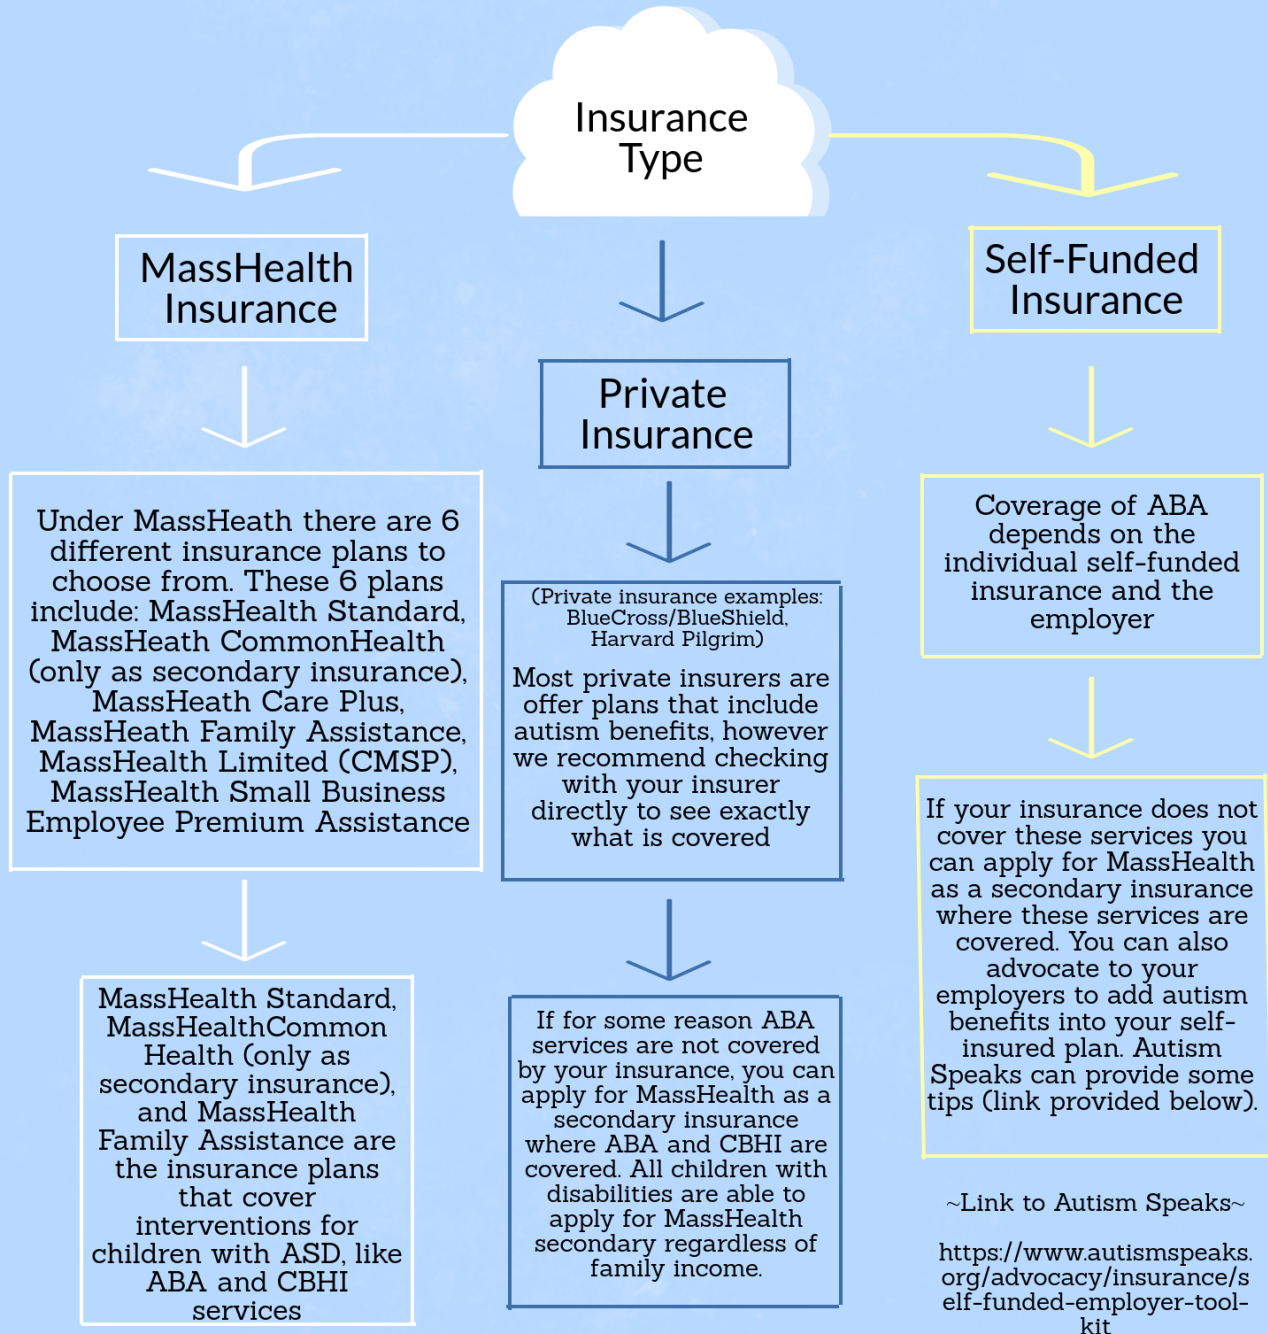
Insurance Type

MassHealth Insurance

Under MassHeath there are 6 different insurance plans to choose from. These 6 plans include: MassHealth Standard, MassHeath CommonHealth (only as secondary insurance), MassHeath Care Plus, MassHeath Family Assistance, MassHealth Limited (CMSP), MassHealth Small Business Employee Premium Assistance

MassHealth Standard, MassHealthCommon Health (only as secondary insurance), and MassHealth Family Assistance are the insurance plans that cover interventions for children with ASD, like ABA and CBHI services

Private Insurance

(Private insurance examples: BlueCross/BlueShield, Harvard Pilgrim)

Most private insurers are offer plans that include autism benefits, however we recommend checking with your insurer directly to see exactly what is covered

If for some reason ABA services are not covered by your insurance, you can apply for MassHealth as a secondary insurance where ABA and CBHI are covered. All children with disabilities are able to apply for MassHealth secondary regardless of family income.

Self-Funded Insurance

Coverage of ABA depends on the individual self-funded insurance and the employer

If your insurance does not cover these services you can apply for MassHealth as a secondary insurance where these services are covered. You can also advocate to your employers to add autism benefits into your self-insured plan. Autism Speaks can provide some tips (link provided below).

~Link to Autism Speaks~

https://www.autismspeaks.org/advocacy/insurance/self-funded-employer-tool-kit